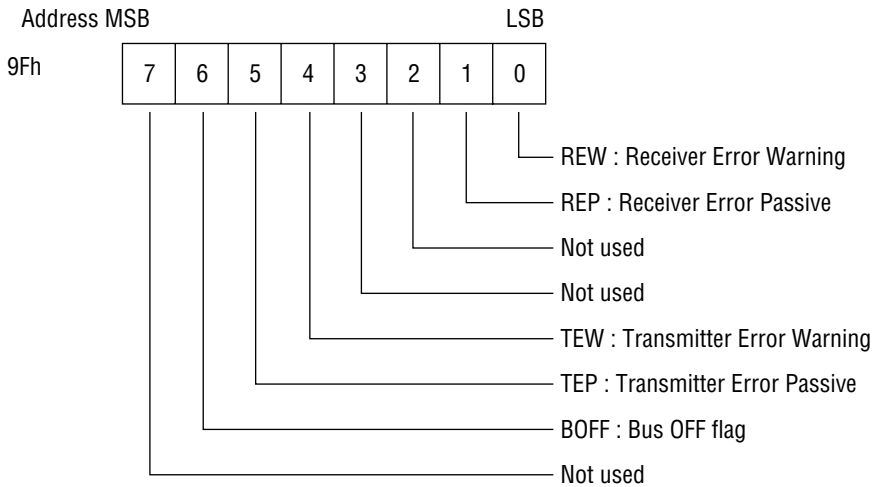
Address MSB LSB

9Fh

| 7 | 6 | 5 | 4 | 3 | 2 | 1 | 0 |
|---|---|---|---|---|---|---|---|

REW : Receiver Error Warning

REP : Receiver Error Passive

Not used

Not used

TEW : Transmitter Error Warning

TEP : Transmitter Error Passive

BOFF : Bus OFF flag

Not used